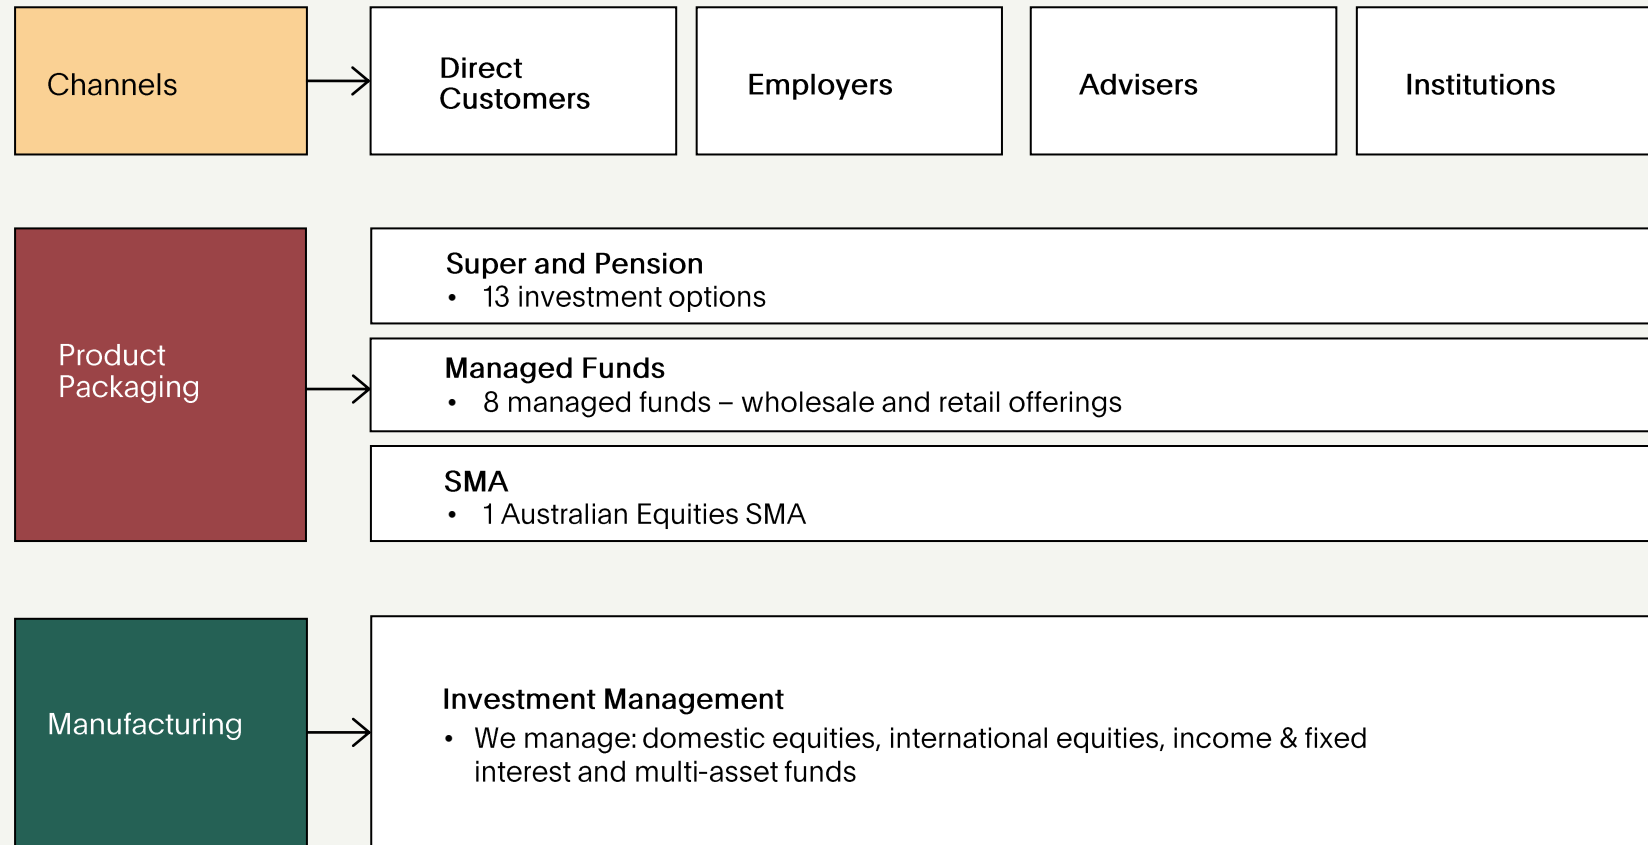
Channels

Direct Customers

Employers

Advisers

Institutions

Product Packaging

Super and Pension
• 13 investment options

Managed Funds
• 8 managed funds – wholesale and retail offerings

SMA
• 1 Australian Equities SMA

Manufacturing

Investment Management
• We manage: domestic equities, international equities, income & fixed interest and multi-asset funds